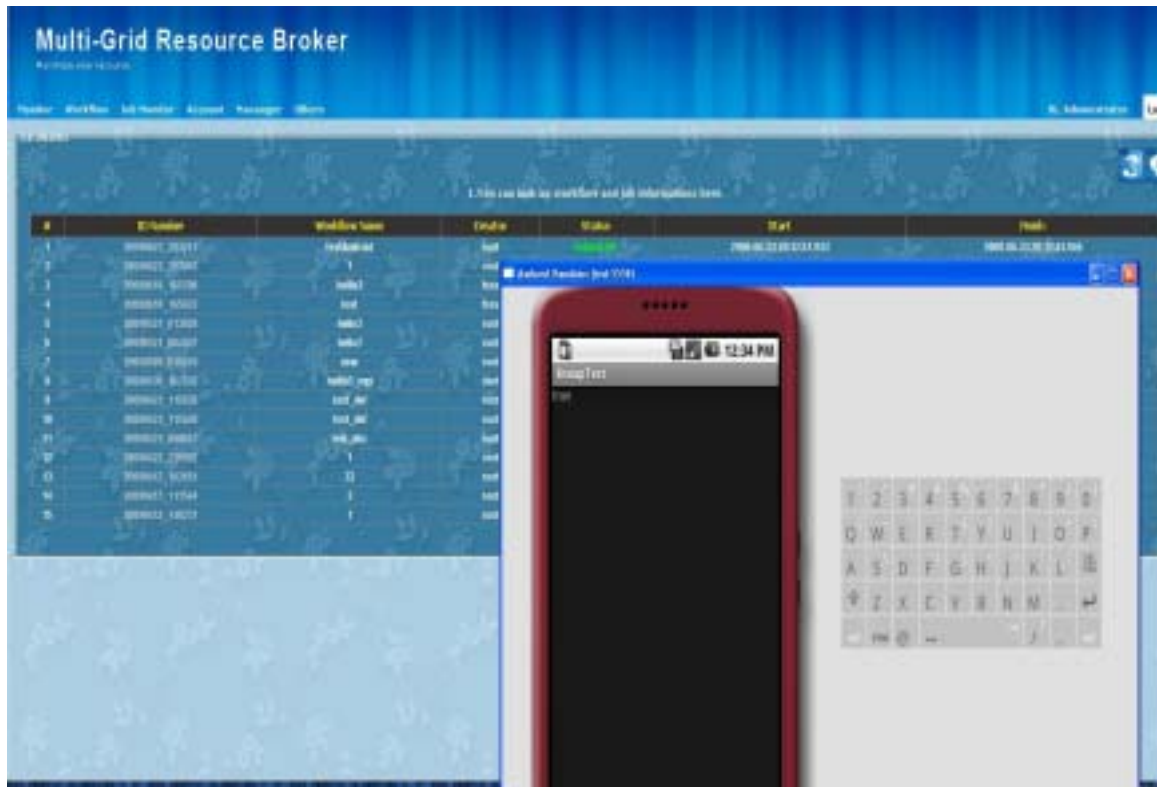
Multi-Grid Resource Broker

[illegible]

Monitor Workflow Job Monitor Account Messages Others

Hi, Administrator

1. You can look up workflow and job information here.

| # | ID Number | Workflow Name | Creator | Status | Start | Finish |
|---|---|---|---|---|---|---|
| 1 | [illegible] | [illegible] | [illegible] | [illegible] | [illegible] | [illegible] |
| 2 | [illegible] | 1 | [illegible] | | | |
| 3 | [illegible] | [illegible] | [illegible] | | | |
| 4 | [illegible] | test | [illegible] | | | |
| 5 | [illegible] | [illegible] | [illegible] | | | |
| 6 | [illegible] | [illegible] | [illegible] | | | |
| 7 | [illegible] | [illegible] | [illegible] | | | |
| 8 | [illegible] | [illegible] | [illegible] | | | |
| 9 | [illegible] | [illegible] | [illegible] | | | |
| 10 | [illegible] | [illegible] | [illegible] | | | |
| 11 | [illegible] | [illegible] | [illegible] | | | |
| 12 | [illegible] | 1 | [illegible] | | | |
| 13 | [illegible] | 22 | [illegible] | | | |
| 14 | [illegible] | 1 | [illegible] | | | |
| 15 | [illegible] | 1 | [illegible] | | | |

Android Emulator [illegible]

12:34 PM

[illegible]

1 2 3 4 5 6 7 8 9 0
Q W E R T Y U I O P
A S D F G H J K L
Z X C V B N M